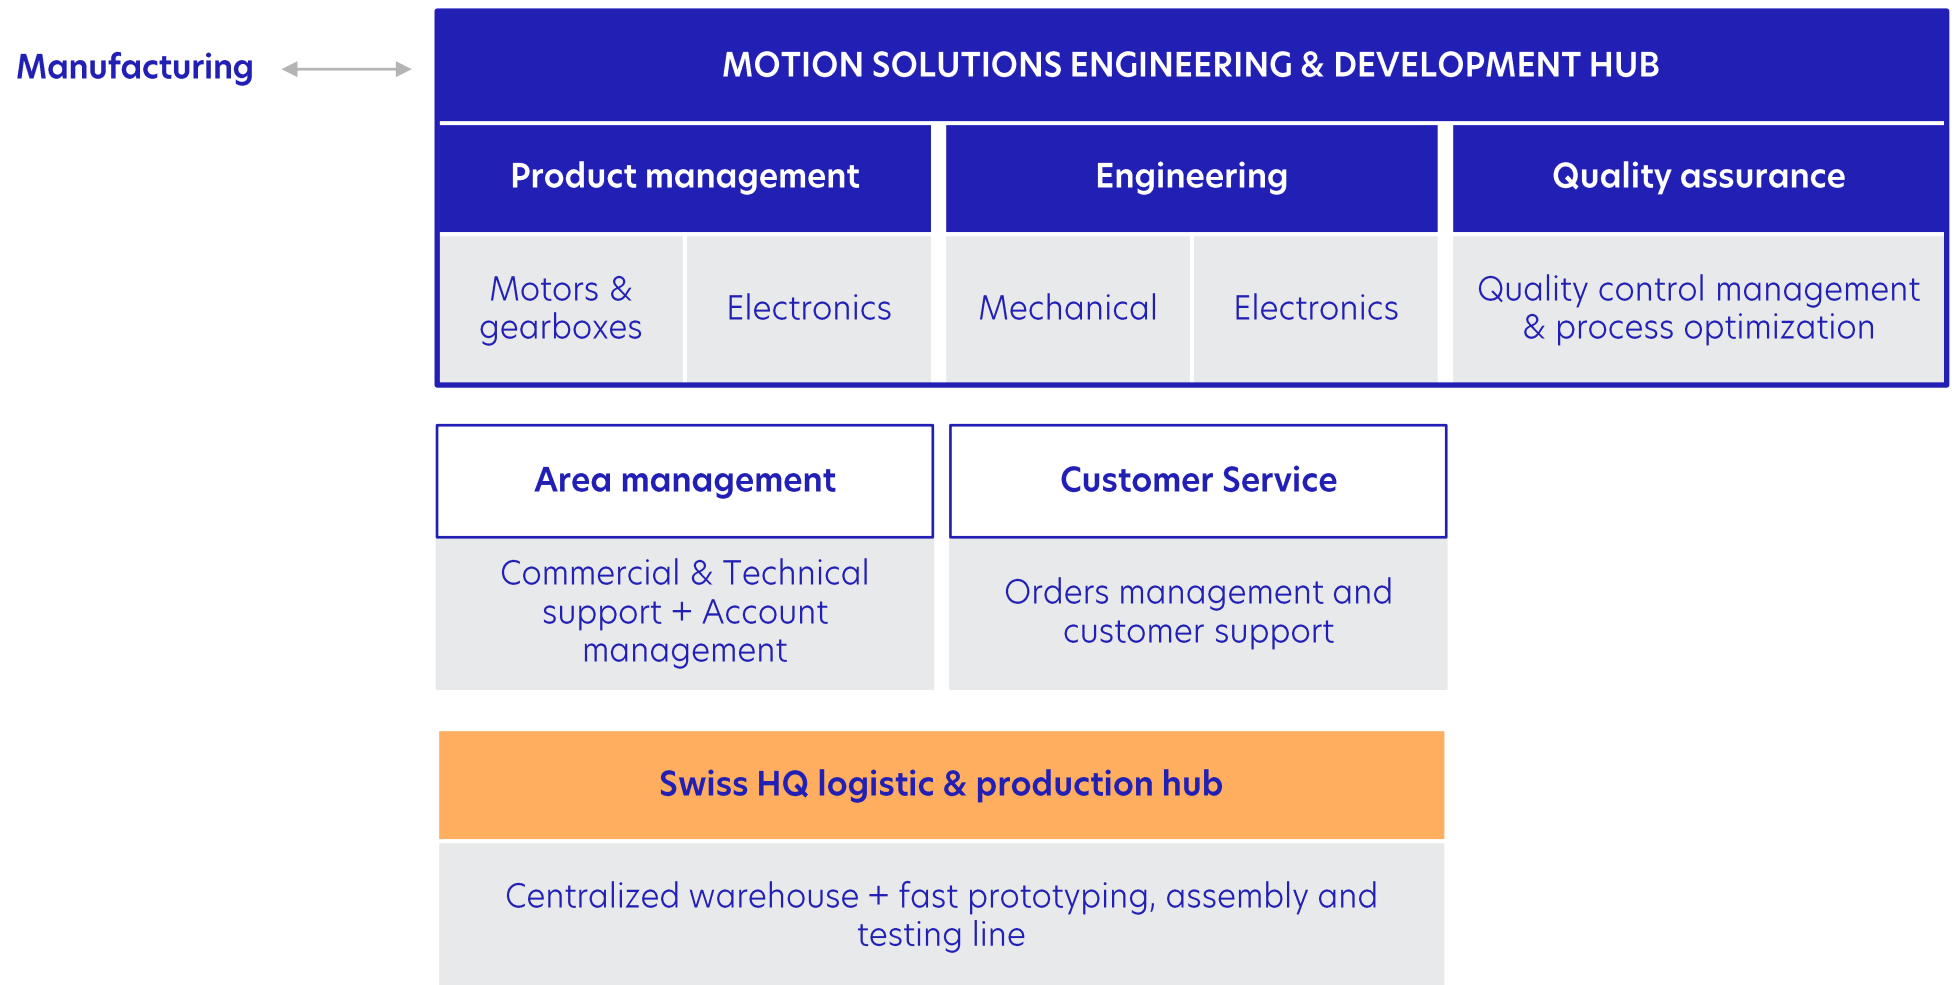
Manufacturing

MOTION SOLUTIONS ENGINEERING & DEVELOPMENT HUB

Product management

Motors & gearboxes

Electronics

Engineering

Mechanical

Electronics

Quality assurance

Quality control management & process optimization

Area management

Commercial & Technical support + Account management

Customer Service

Orders management and customer support

Swiss HQ logistic & production hub

Centralized warehouse + fast prototyping, assembly and testing line